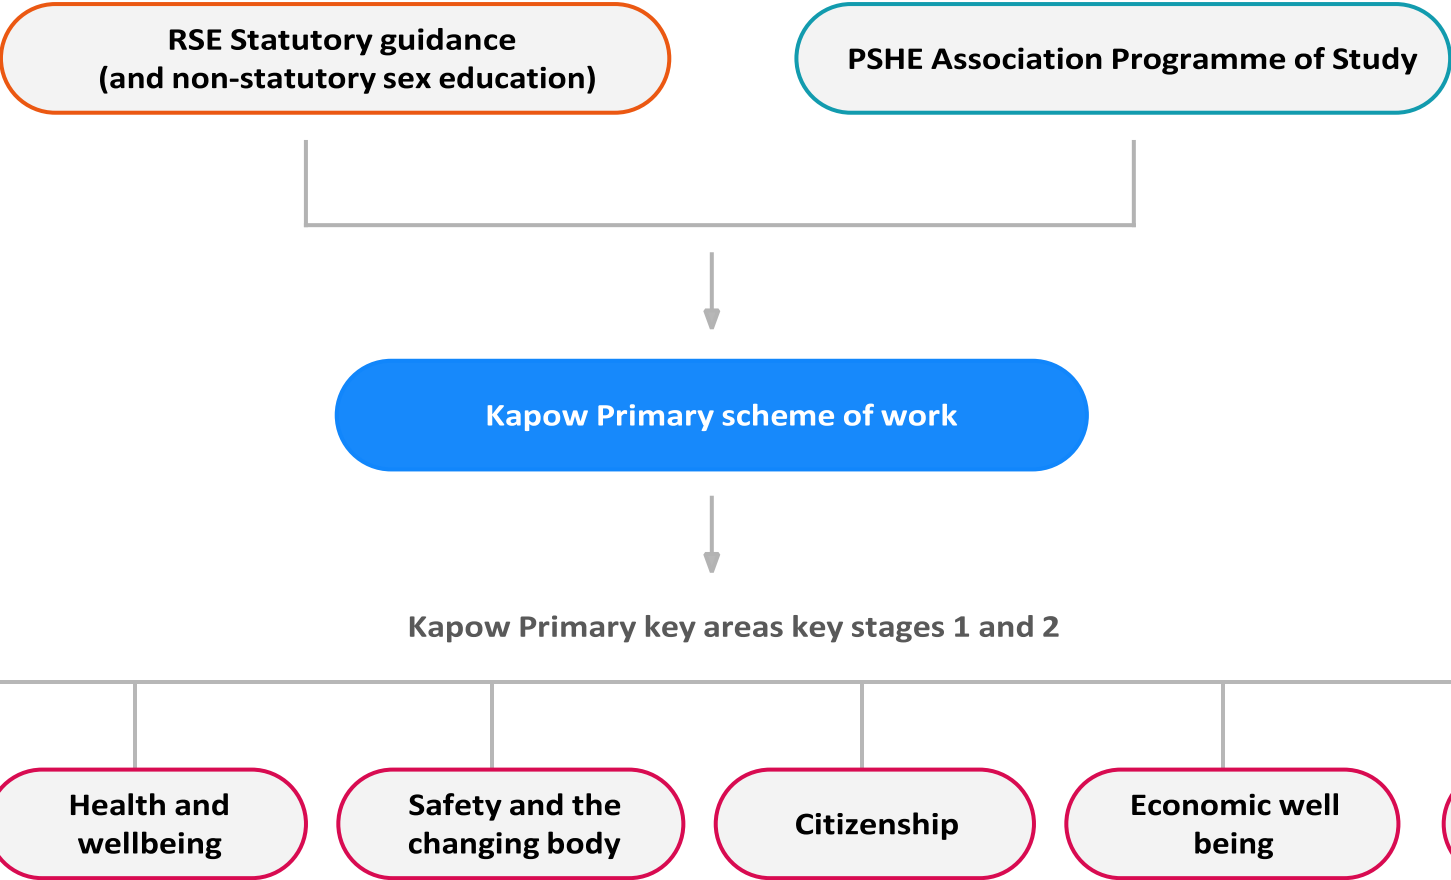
RSE Statutory guidance
(and non-statutory sex education)

PSHE Association Programme of Study

Kapow Primary scheme of work

Kapow Primary key areas key stages 1 and 2

Health and wellbeing

Safety and the changing body

Citizenship

Economic well being